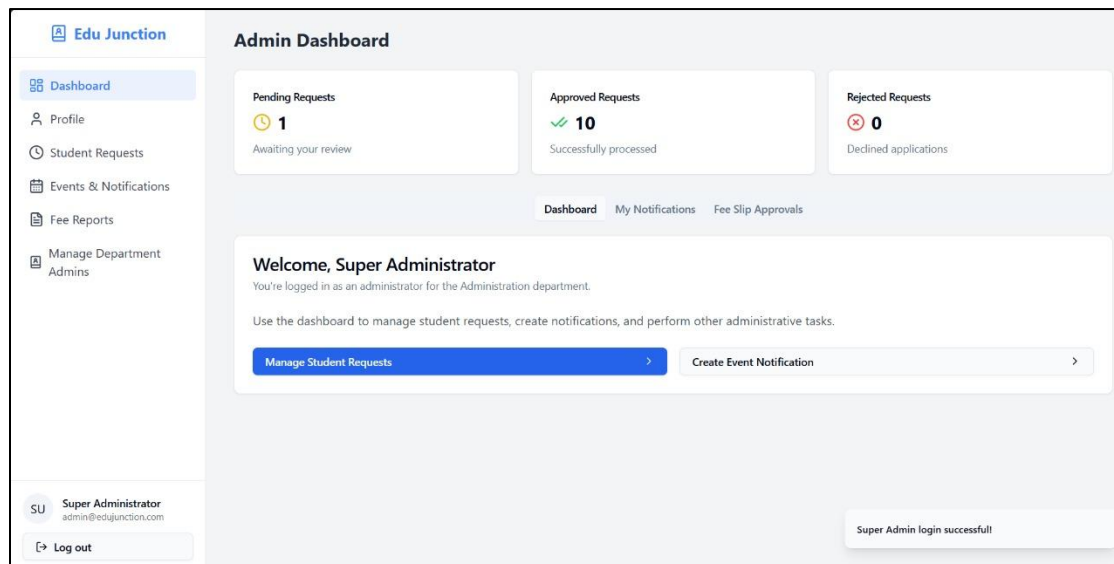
Edu Junction

Dashboard
Profile
Student Requests
Events & Notifications
Fee Reports
Manage Department Admins

SU Super Administrator
admin@edujunction.com

Log out

Admin Dashboard

Pending Requests
1
Awaiting your review

Approved Requests
10
Successfully processed

Rejected Requests
0
Declined applications

Dashboard My Notifications Fee Slip Approvals

Welcome, Super Administrator
You're logged in as an administrator for the Administration department.

Use the dashboard to manage student requests, create notifications, and perform other administrative tasks.

Manage Student Requests >
Create Event Notification >

Super Admin login successful!